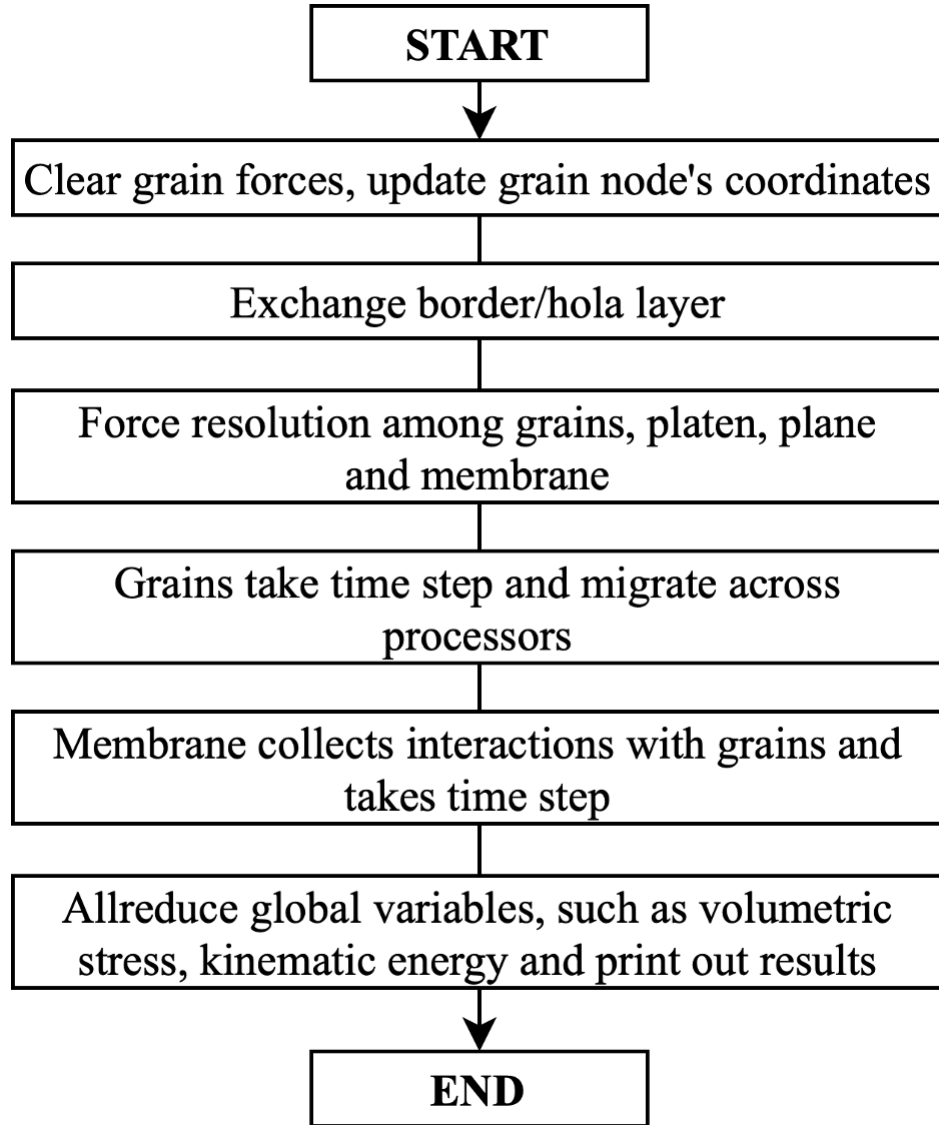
START

Clear grain forces, update grain node's coordinates

Exchange border/hola layer

Force resolution among grains, platen, plane and membrane

Grains take time step and migrate across processors

Membrane collects interactions with grains and takes time step

Allreduce global variables, such as volumetric stress, kinematic energy and print out results

END